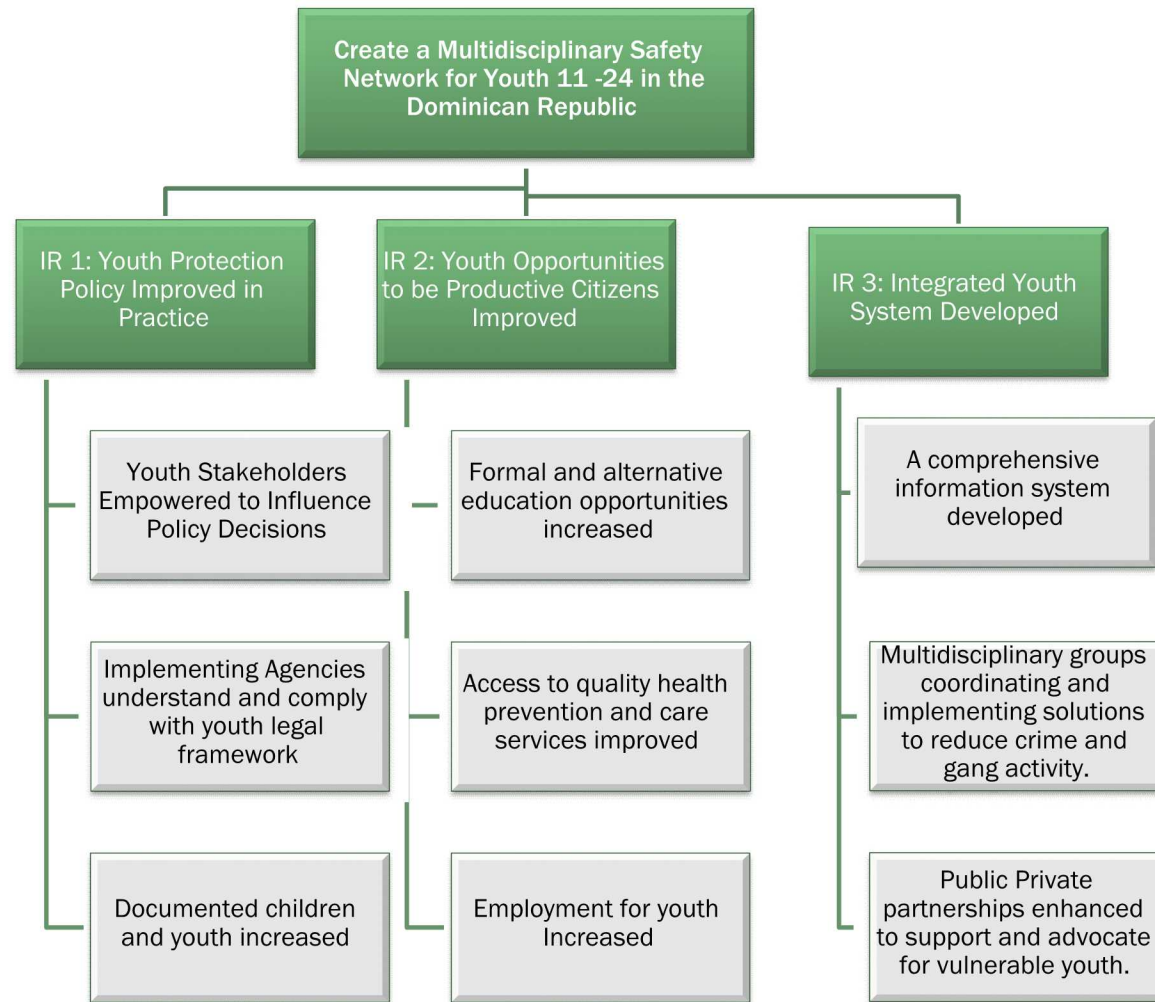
Create a Multidisciplinary Safety Network for Youth 11 -24 in the Dominican Republic

IR 1: Youth Protection Policy Improved in Practice

Youth Stakeholders Empowered to Influence Policy Decisions

Implementing Agencies understand and comply with youth legal framework

Documented children and youth increased

IR 2: Youth Opportunities to be Productive Citizens Improved

Formal and alternative education opportunities increased

Access to quality health prevention and care services improved

Employment for youth Increased

IR 3: Integrated Youth System Developed

A comprehensive information system developed

Multidisciplinary groups coordinating and implementing solutions to reduce crime and gang activity.

Public Private partnerships enhanced to support and advocate for vulnerable youth.